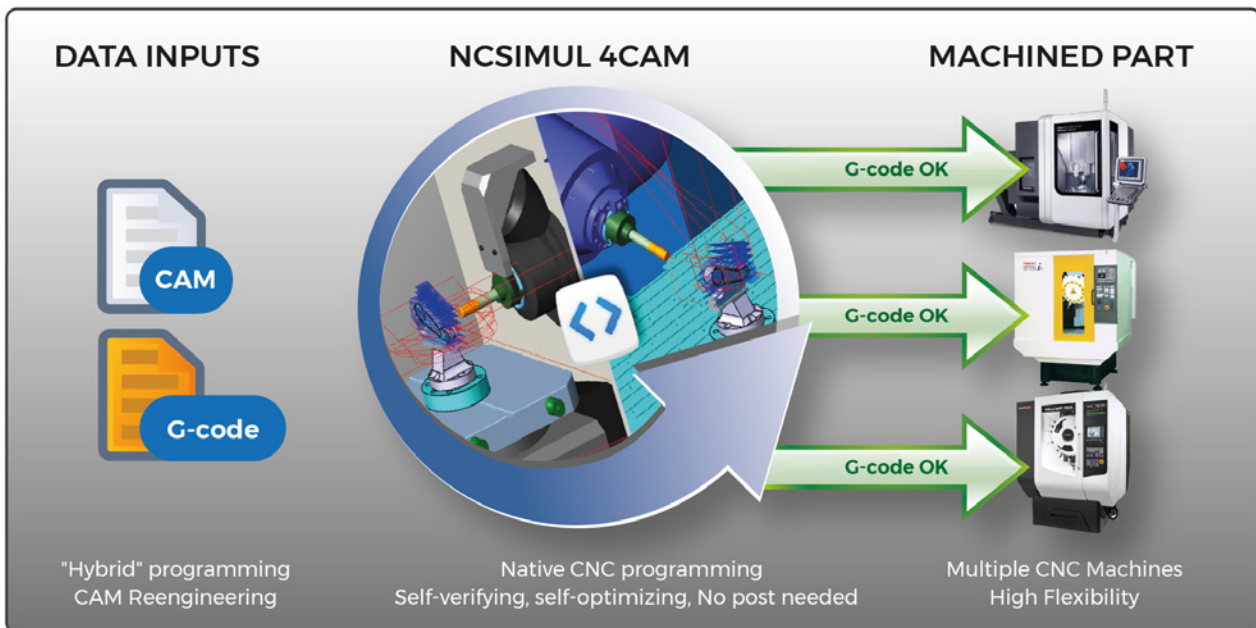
DATA INPUTS

NCSIMUL 4CAM

MACHINED PART

CAM

G-code

G-code OK

G-code OK

G-code OK

"Hybrid" programming
CAM Reengineering

Native CNC programming
Self-verifying, self-optimizing, No post needed

Multiple CNC Machines
High Flexibility